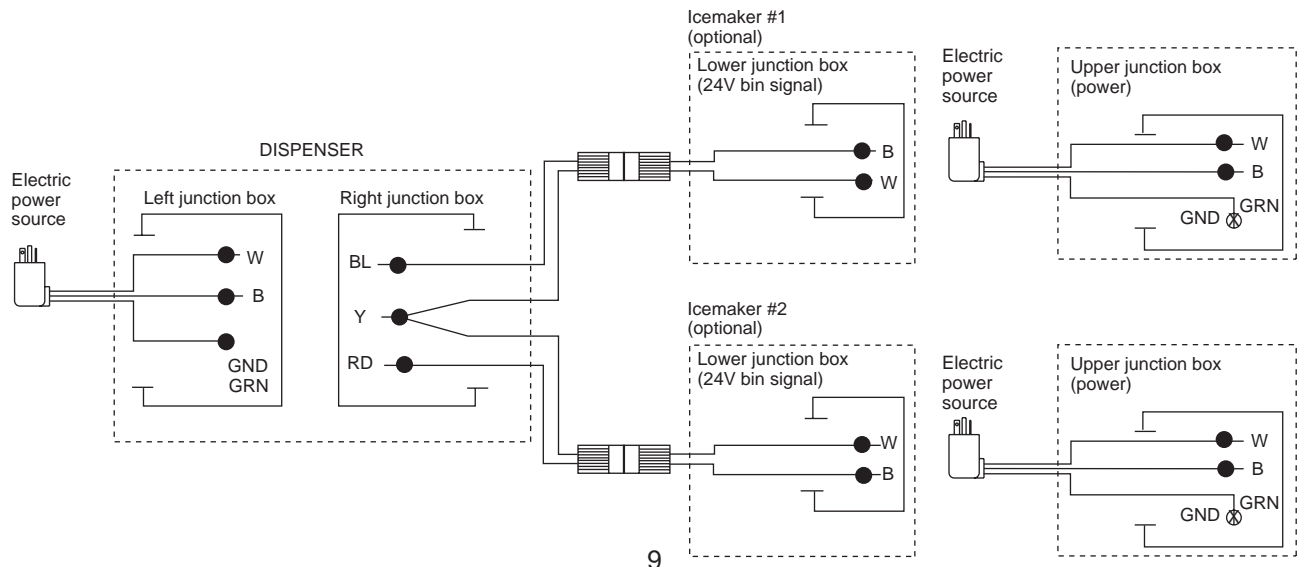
Electric power source

DISPENSER

Left junction box

W

B

GND GRN

Right junction box

BL

Y

RD

Icemaker #1 (optional)

Lower junction box (24V bin signal)

B

W

Electric power source

Upper junction box (power)

W

B

GRN

GND

Icemaker #2 (optional)

Lower junction box (24V bin signal)

W

B

Electric power source

Upper junction box (power)

W

B

GRN

GND

9